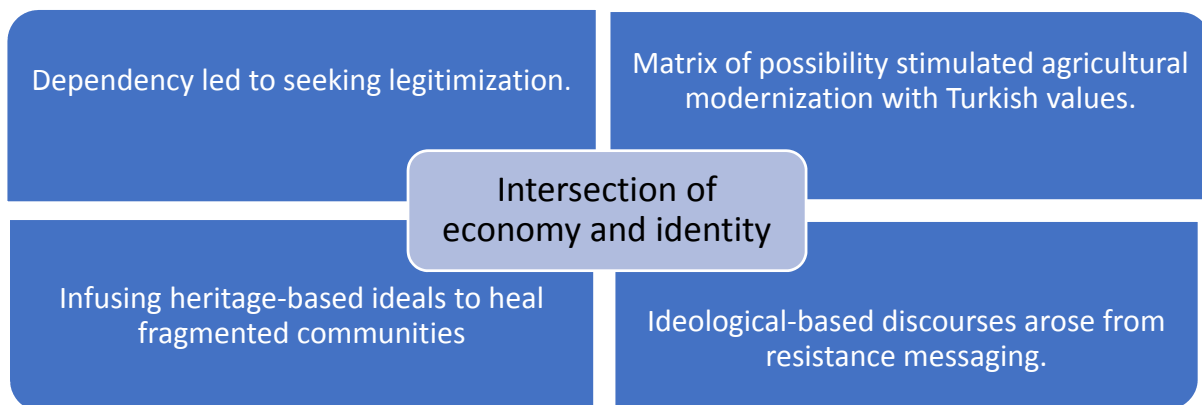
Dependency led to seeking legitimization.

Matrix of possibility stimulated agricultural modernization with Turkish values.

Intersection of economy and identity

Infusing heritage-based ideals to heal fragmented communities

Ideological-based discourses arose from resistance messaging.